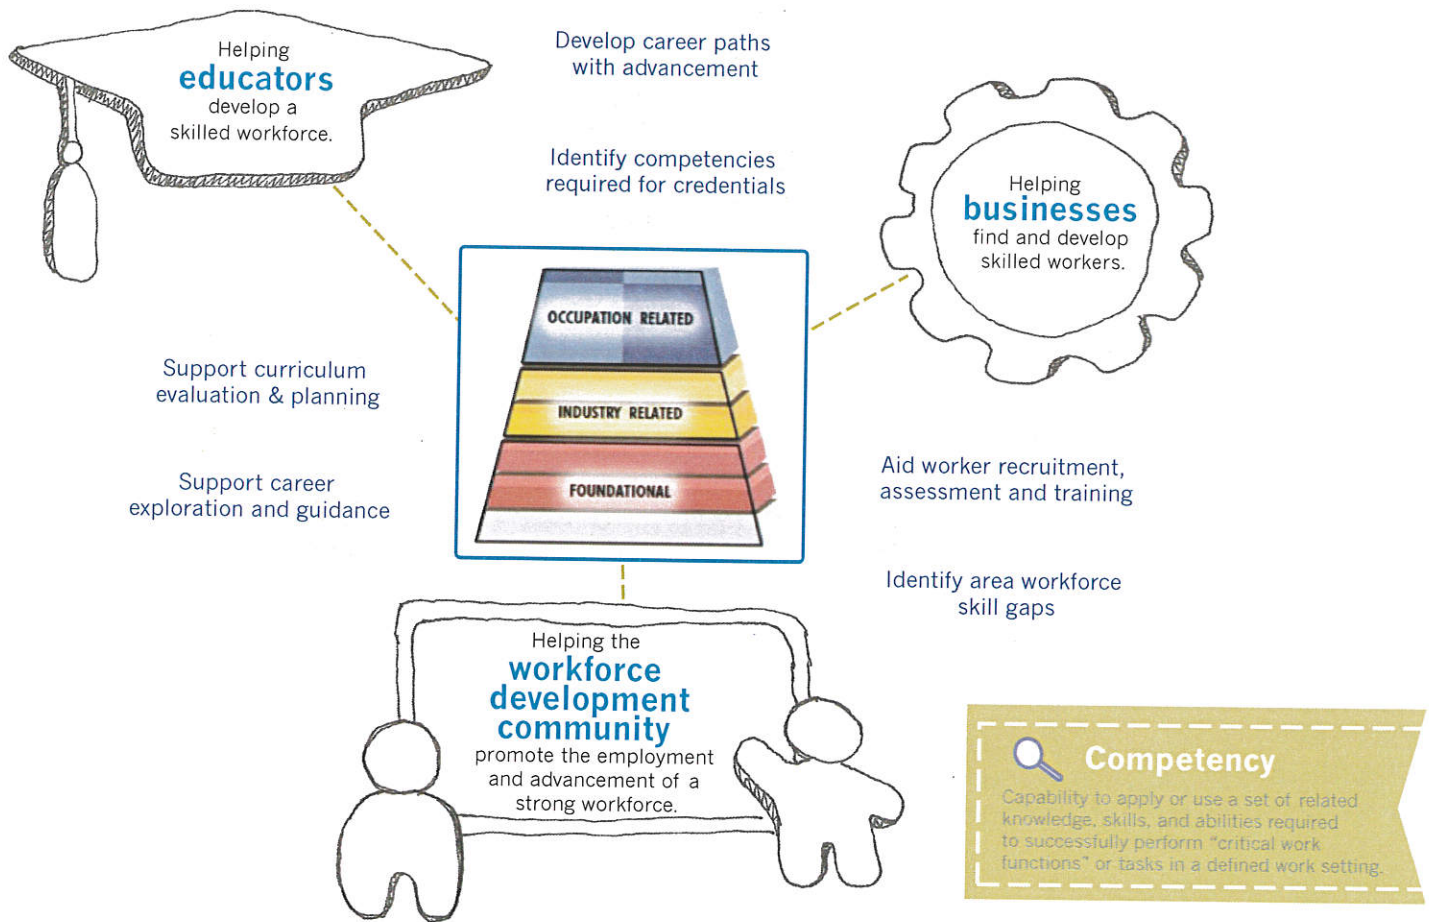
Helping
educators
develop a
skilled workforce.

Develop career paths with advancement

Identify competencies required for credentials

Helping
businesses
find and develop
skilled workers.

OCCUPATION RELATED

INDUSTRY RELATED

FOUNDATIONAL

Support curriculum evaluation & planning

Support career exploration and guidance

Aid worker recruitment, assessment and training

Identify area workforce skill gaps

Helping the
workforce
development
community
promote the employment
and advancement of a
strong workforce.

Competency

Capability to apply or use a set of related knowledge, skills, and abilities required to successfully perform "critical work functions" or tasks in a defined work setting.